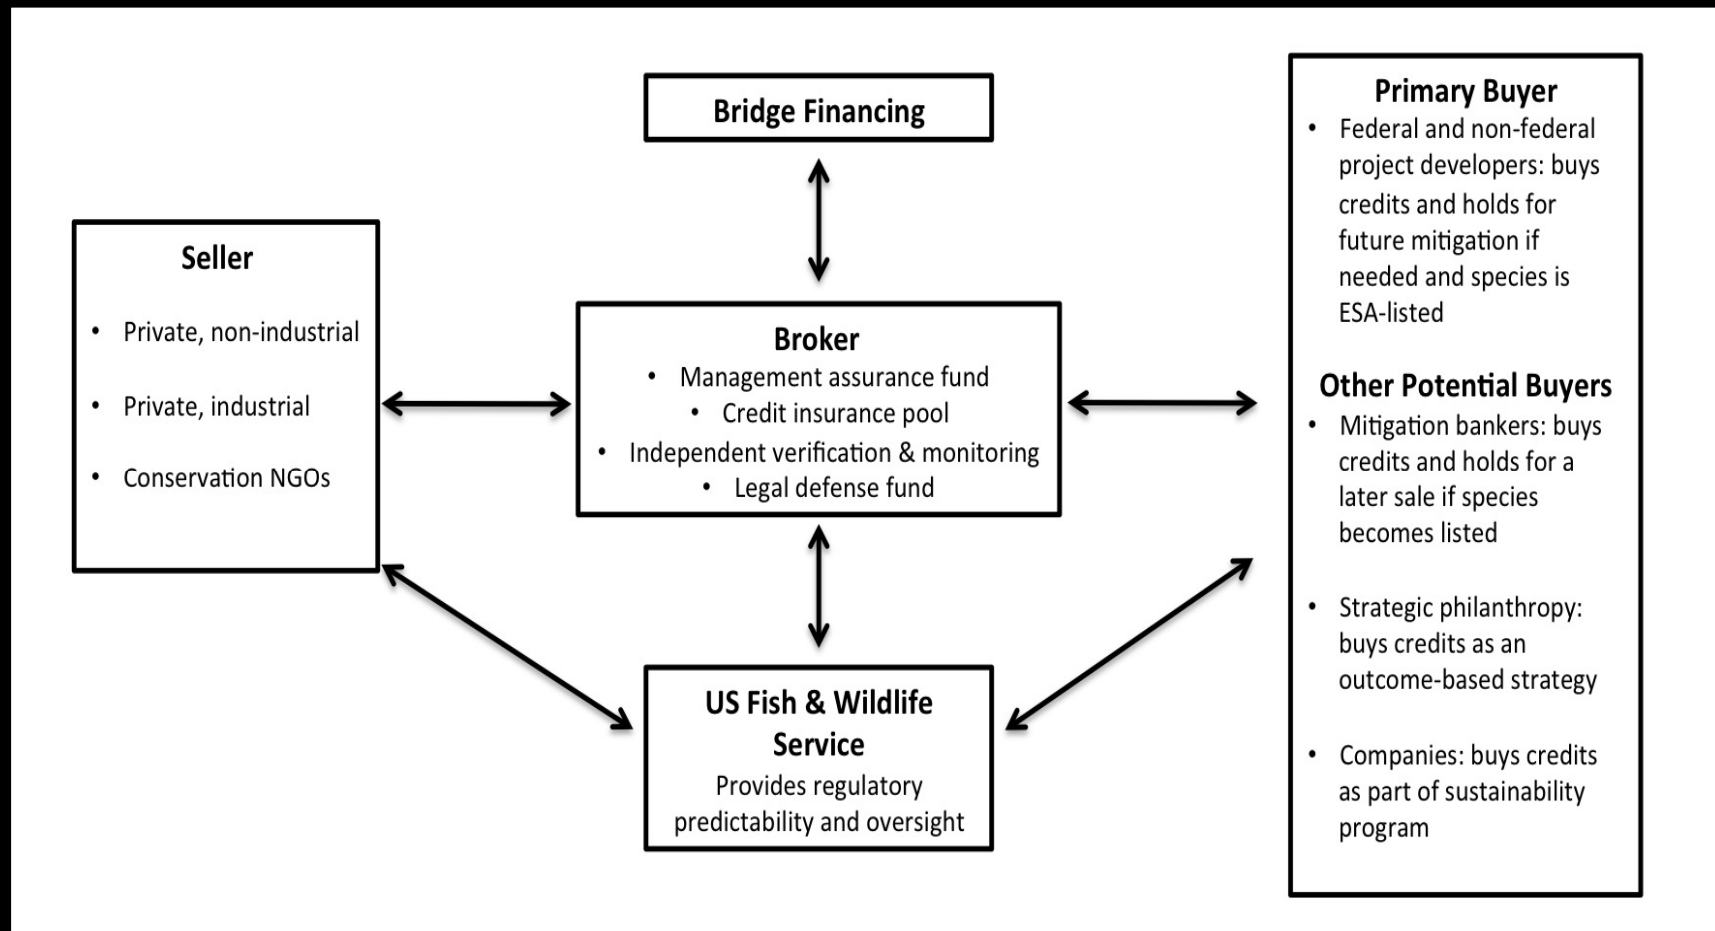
Bridge Financing

Seller

- Private, non-industrial
- Private, industrial
- Conservation NGOs

Broker

- Management assurance fund
- Credit insurance pool
- Independent verification & monitoring
- Legal defense fund

US Fish & Wildlife Service

Provides regulatory predictability and oversight

Primary Buyer

- Federal and non-federal project developers: buys credits and holds for future mitigation if needed and species is ESA-listed

Other Potential Buyers

- Mitigation bankers: buys credits and holds for a later sale if species becomes listed
- Strategic philanthropy: buys credits as an outcome-based strategy
- Companies: buys credits as part of sustainability program